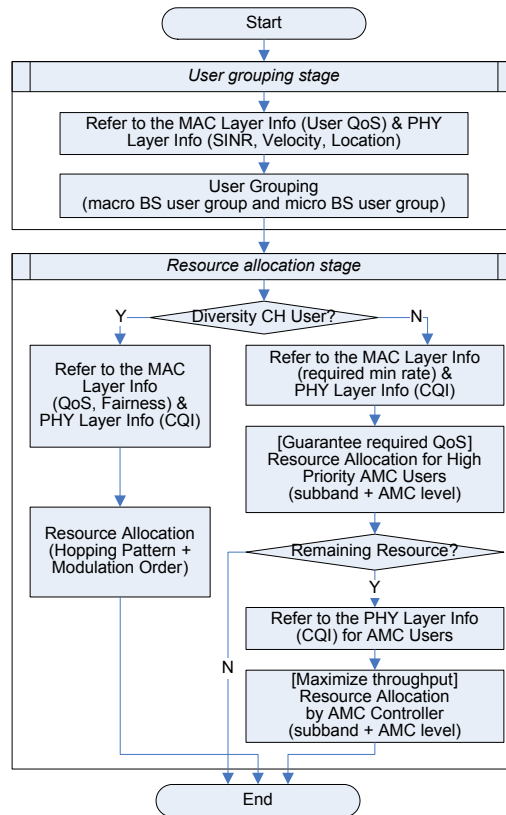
Start

User grouping stage

Refer to the MAC Layer Info (User QoS) & PHY Layer Info (SINR, Velocity, Location)

User Grouping
(macro BS user group and micro BS user group)

Resource allocation stage

Diversity CH User?

Y

N

Refer to the MAC Layer Info (QoS, Fairness) & PHY Layer Info (CQI)

Resource Allocation (Hopping Pattern + Modulation Order)

Refer to the MAC Layer Info (required min rate) & PHY Layer Info (CQI)

[Guarantee required QoS] Resource Allocation for High Priority AMC Users (subband + AMC level)

Remaining Resource?

Y

N

Refer to the PHY Layer Info (CQI) for AMC Users

[Maximize throughput] Resource Allocation by AMC Controller (subband + AMC level)

End